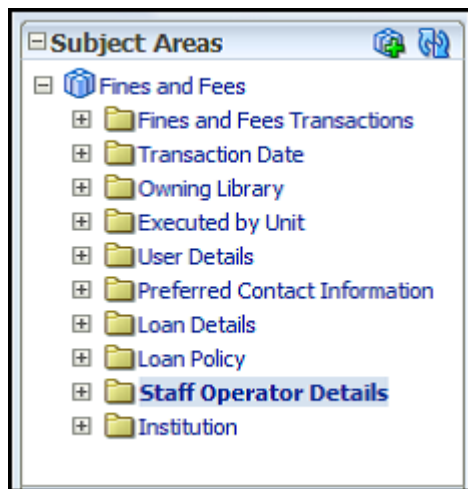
Subject Areas

Fines and Fees
Fines and Fees Transactions
Transaction Date
Owning Library
Executed by Unit
User Details
Preferred Contact Information
Loan Details
Loan Policy
Staff Operator Details
Institution